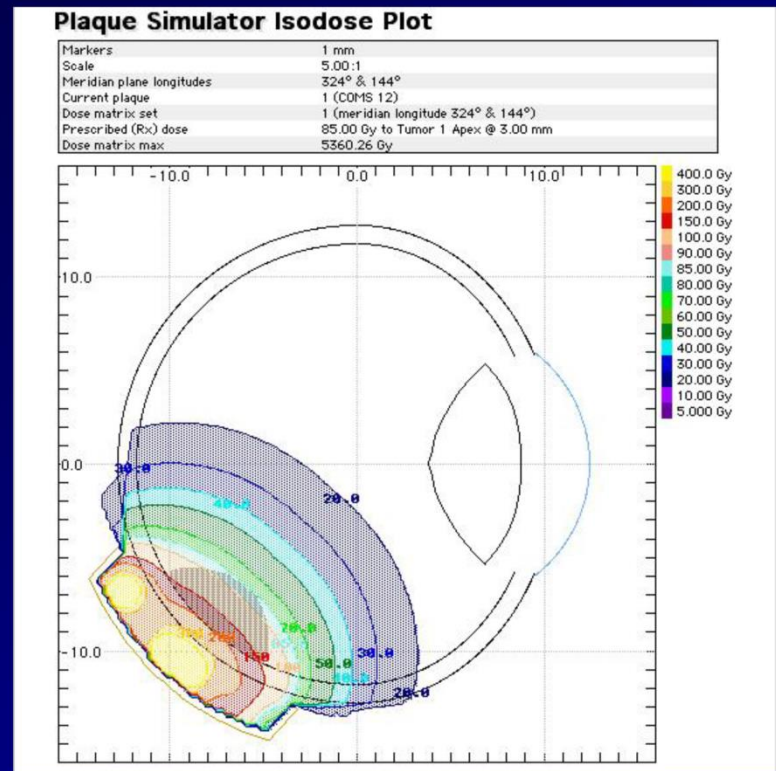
Plaque Simulator Isodose Plot

| | |
|---|---|
| Markers | 1 mm |
| Scale | 5.00:1 |
| Meridian plane longitudes | 324° & 144° |
| Current plaque | 1 (COMS 12) |
| Dose matrix set | 1 (meridian longitude 324° & 144°) |
| Prescribed (Rx) dose | 85.00 Gy to Tumor 1 Apex @ 3.00 mm |
| Dose matrix max | 5360.26 Gy |

-10.0
0.0
10.0
10.0
0.0
-10.0

400.0 Gy
300.0 Gy
200.0 Gy
150.0 Gy
100.0 Gy
90.00 Gy
85.00 Gy
80.00 Gy
70.00 Gy
60.00 Gy
50.00 Gy
40.00 Gy
30.00 Gy
20.00 Gy
10.00 Gy
5.000 Gy

30.0
20.0
40.0
70.0
60.0
300
200
150
100
50.0
30.0
40.0
20.0